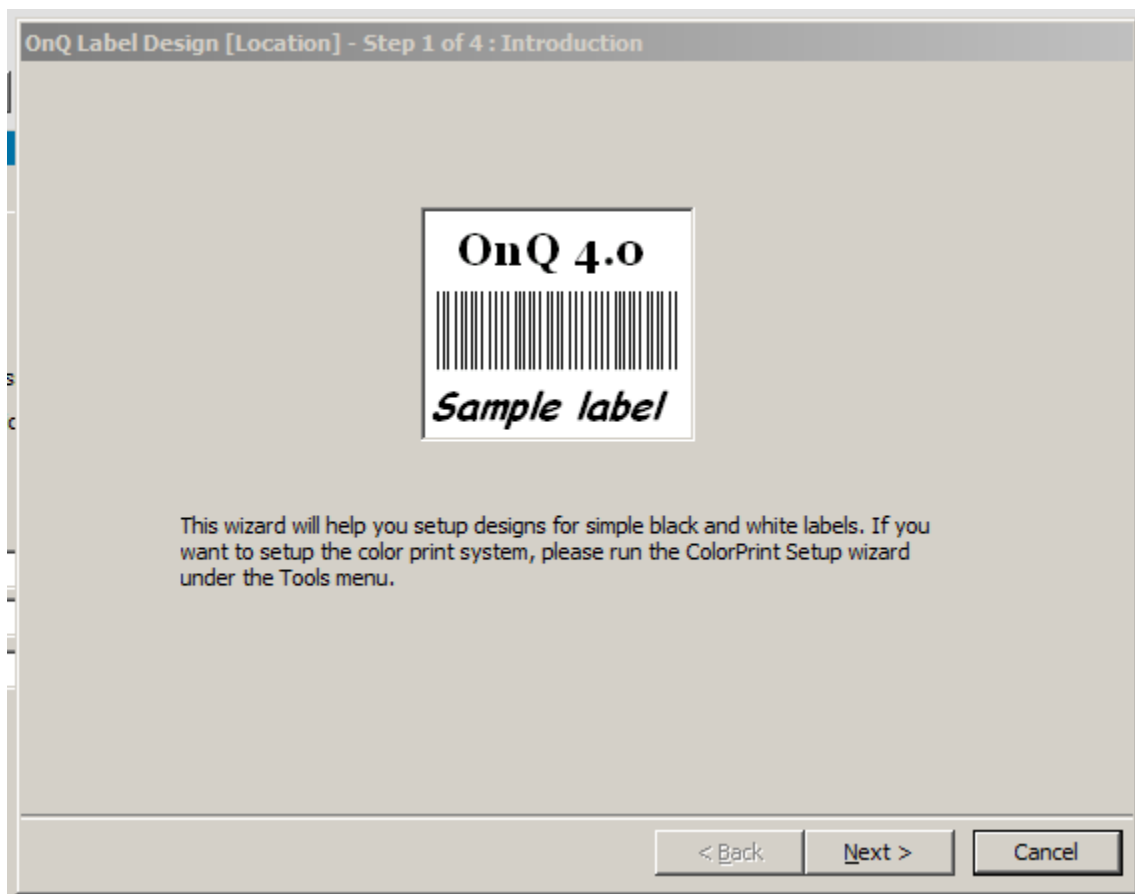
OnQ Label Design [Location] - Step 1 of 4 : Introduction

OnQ 4.0

Sample label

This wizard will help you setup designs for simple black and white labels. If you want to setup the color print system, please run the ColorPrint Setup wizard under the Tools menu.

< Back

Next >

Cancel